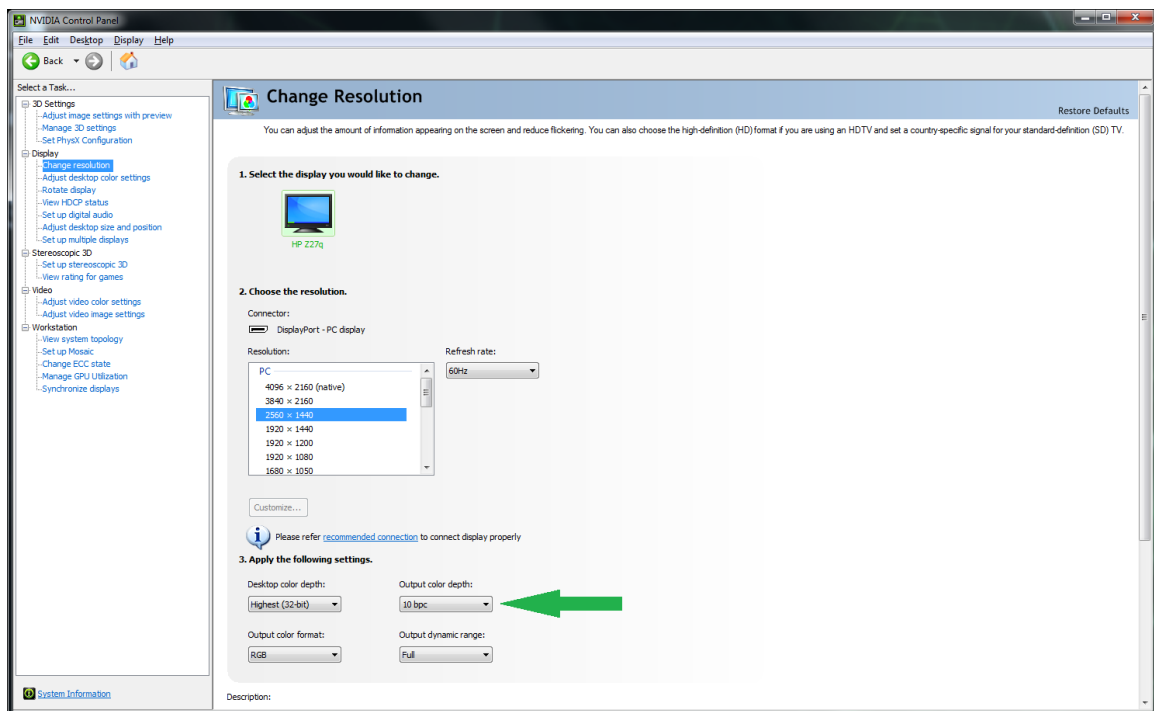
NVIDIA Control Panel

File Edit Desktop Display Help

Back

Select a Task...

3D Settings
Adjust image settings with preview
Manage 3D settings
Set PhysX Configuration
Display
Change resolution
Adjust desktop color settings
Rotate display
View HDCP status
Set up digital audio
Adjust desktop size and position
Set up multiple displays
Stereoscopic 3D
Set up stereoscopic 3D
View rating for games
Video
Adjust video color settings
Adjust video image settings
Workstation
View system topology
Set up Mosaic
Change ECC state
Manage GPU Utilization
Synchronize displays

System Information

Change Resolution

Restore Defaults

You can adjust the amount of information appearing on the screen and reduce flickering. You can also choose the high-definition (HD) format if you are using an HDTV and set a country-specific signal for your standard-definition (SD) TV.

1. Select the display you would like to change.

HP Z27q

2. Choose the resolution.

Connector:
DisplayPort - PC display

Resolution:

| PC |
|---|
| 4096 × 2160 (native) |
| 3840 × 2160 |
| 2560 × 1440 |
| 1920 × 1440 |
| 1920 × 1200 |
| 1920 × 1080 |
| 1680 × 1050 |

Refresh rate:
60Hz

Customize...

Please refer recommended connection to connect display properly

3. Apply the following settings.

Desktop color depth:
Highest (32-bit)

Output color depth:
10 bpc

Output color format:
RGB

Output dynamic range:
Full

Description: